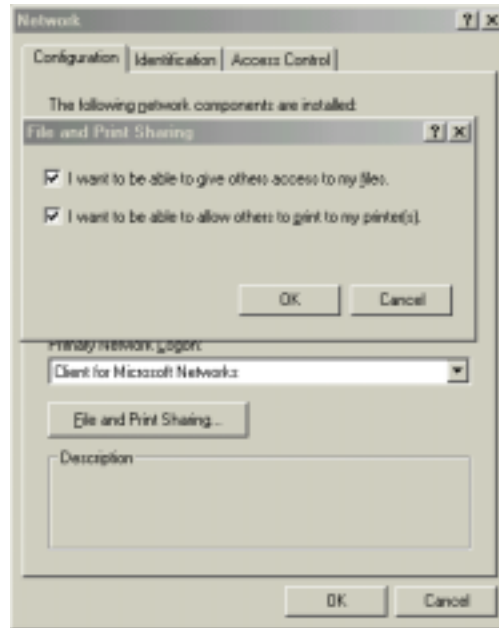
Network

?
×

Configuration | Identification | Access Control

The following network components are installed:

File and Print Sharing

?
×

I want to be able to give others access to my files.

I want to be able to allow others to print to my printer(s).

OK

Cancel

Primary Network Logon:

Client for Microsoft Networks

File and Print Sharing...

Description

OK

Cancel